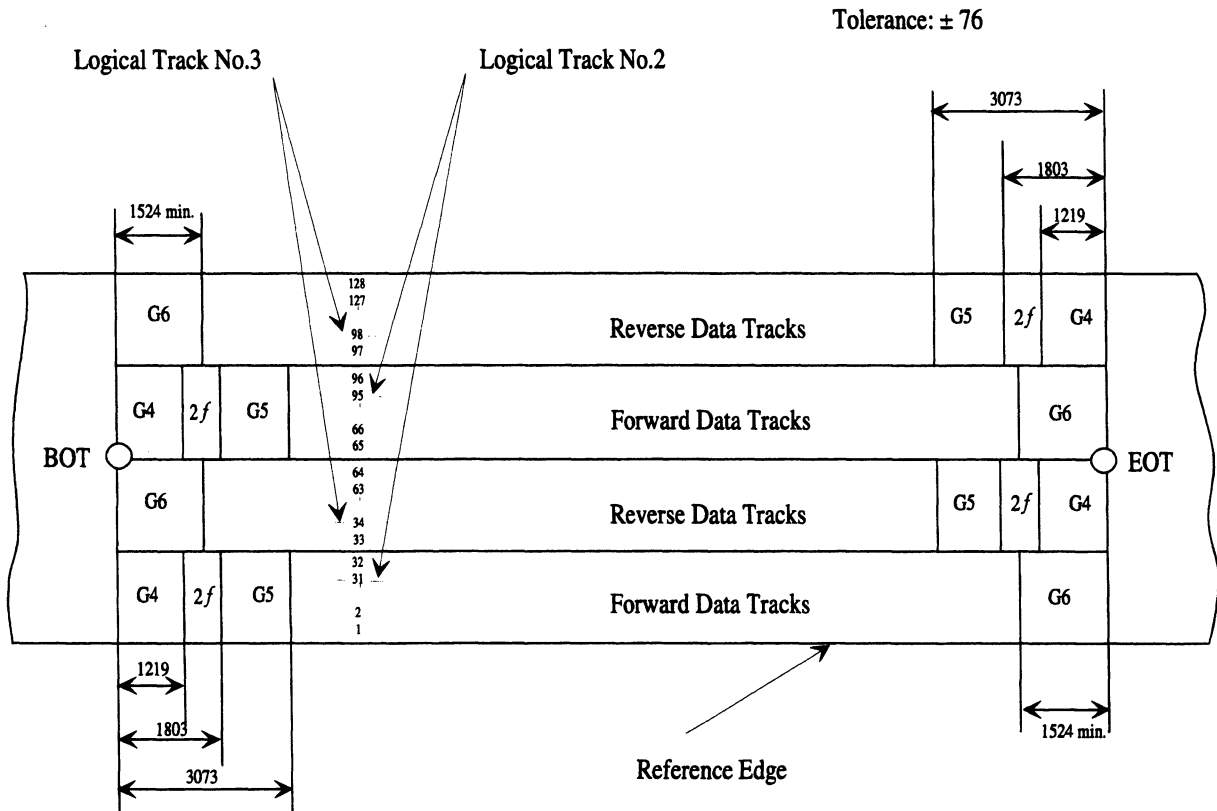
Tolerance: ± 76

Logical Track No.3

Logical Track No.2

3073

1803

1219

1524 min.

128
127
98
97

G6

Reverse Data Tracks

G5 $2f$ G4

96
95
66
65

G4 $2f$ G5

Forward Data Tracks

G6

BOT

EOT

64
63
34
33

G6

Reverse Data Tracks

G5 $2f$ G4

32
31
2
1

G4 $2f$ G5

Forward Data Tracks

G6

1219

1803

3073

1524 min.

Reference Edge